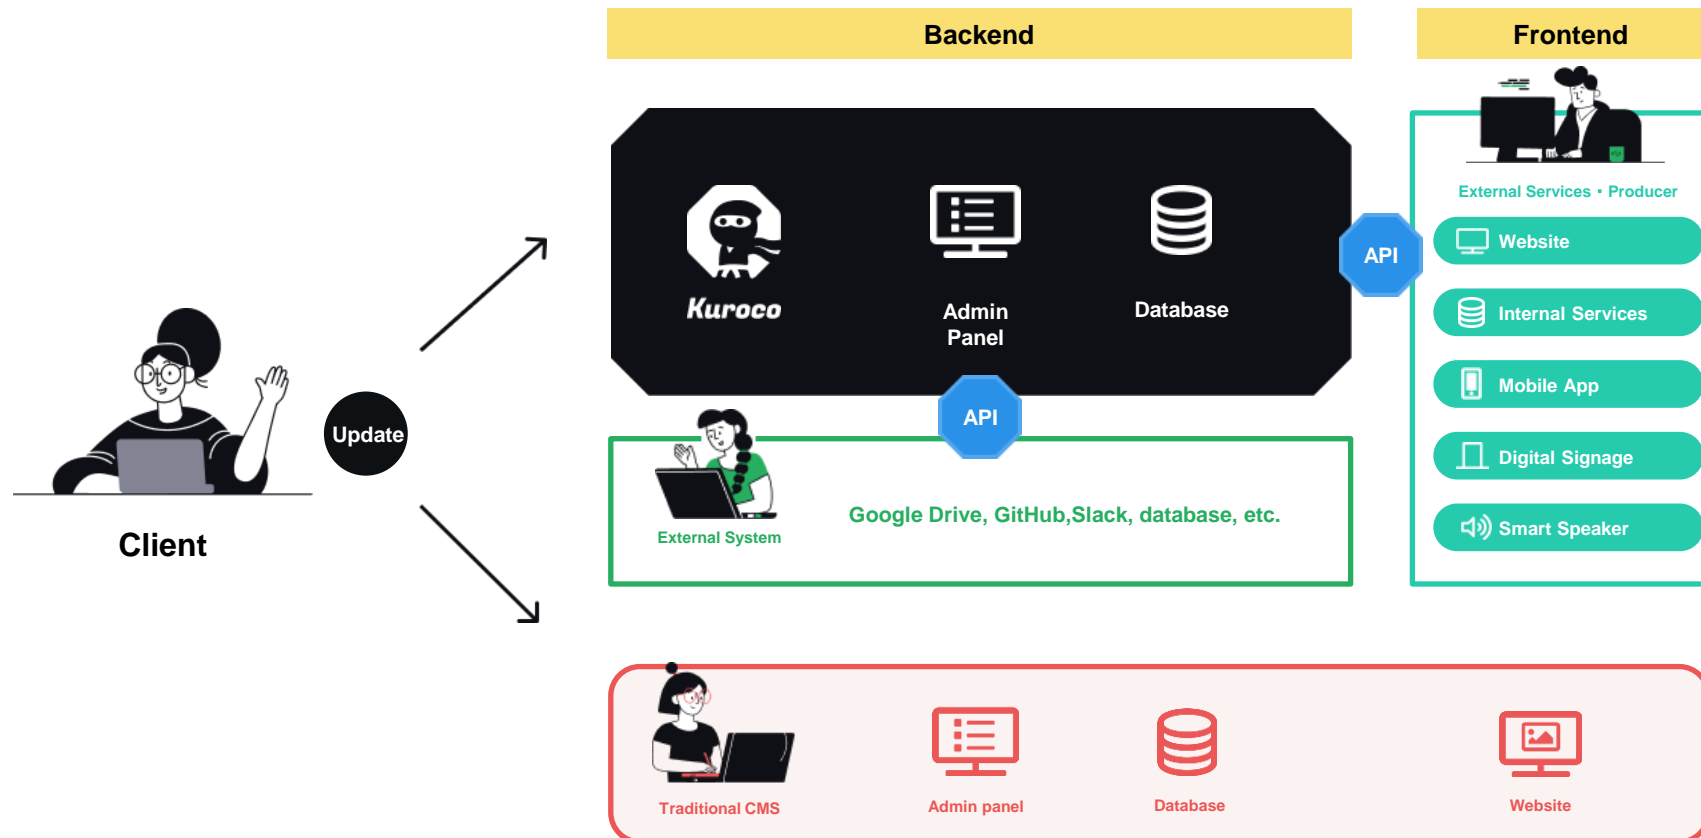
Backend

Frontend

Kuroco

Admin Panel

Database

API

External Services・Producer

Website

Internal Services

Mobile App

Digital Signage

Smart Speaker

API

External System

Google Drive, GitHub,Slack, database, etc.

Update

Client

Traditional CMS

Admin panel

Database

Website